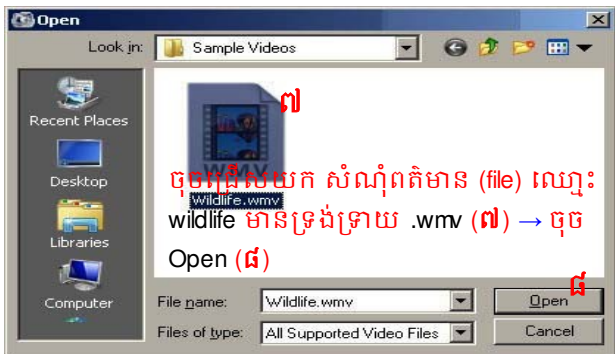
Open

Look in: Sample Videos

Recent Places

Desktop

Libraries

Computer

Wildlife.wmv

៧

ចុចជ្រើសយក សំណុំពត៌មាន (file) ឈ្មោះ wildlife មានទ្រង់ទ្រាយ .wmv (៧) → ចុច Open (៨)

៨

File name: Wildlife.wmv

Files of type: All Supported Video Files

Open

Cancel